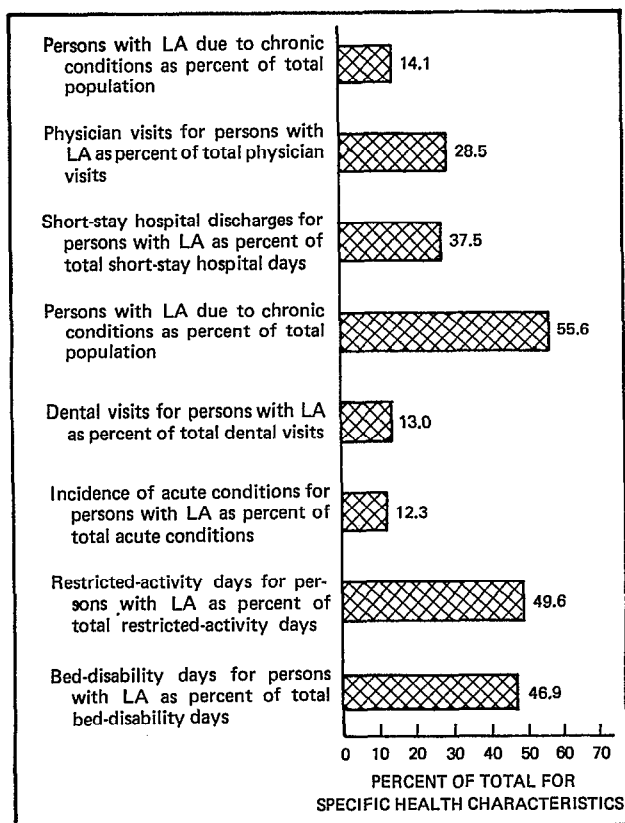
Persons with LA due to chronic conditions as percent of total population
14.1

Physician visits for persons with LA as percent of total physician visits
28.5

Short-stay hospital discharges for persons with LA as percent of total short-stay hospital days
37.5

Persons with LA due to chronic conditions as percent of total population
55.6

Dental visits for persons with LA as percent of total dental visits
13.0

Incidence of acute conditions for persons with LA as percent of total acute conditions
12.3

Restricted-activity days for persons with LA as percent of total restricted-activity days
49.6

Bed-disability days for persons with LA as percent of total bed-disability days
46.9

0 10 20 30 40 50 60 70

PERCENT OF TOTAL FOR SPECIFIC HEALTH CHARACTERISTICS